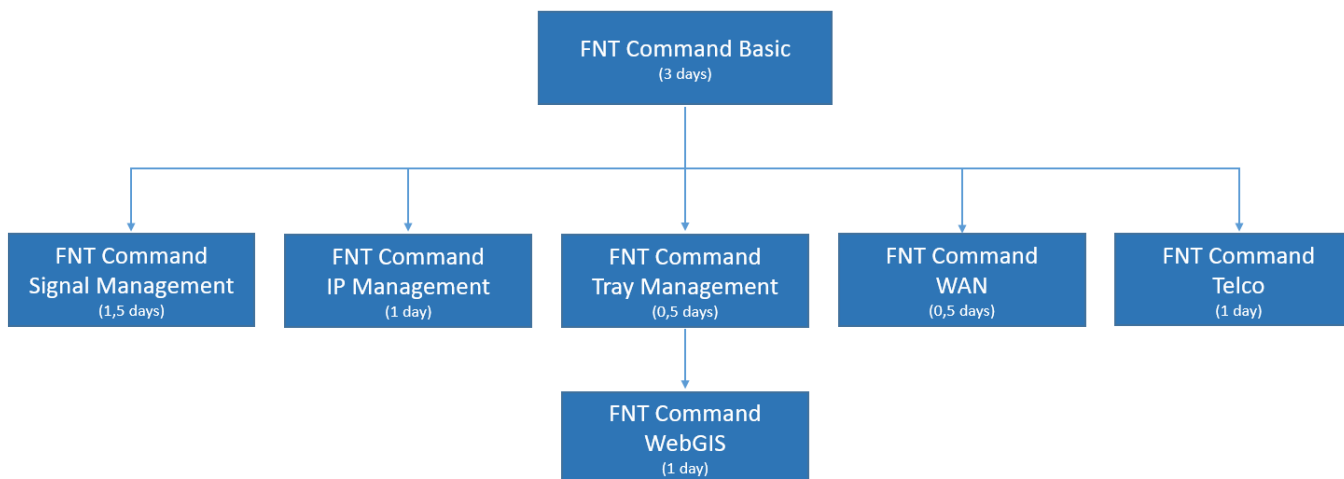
FNT Command Basic
(3 days)

FNT Command Signal Management
(1,5 days)

FNT Command IP Management
(1 day)

FNT Command Tray Management
(0,5 days)

FNT Command WAN
(0,5 days)

FNT Command Telco
(1 day)

FNT Command WebGIS
(1 day)